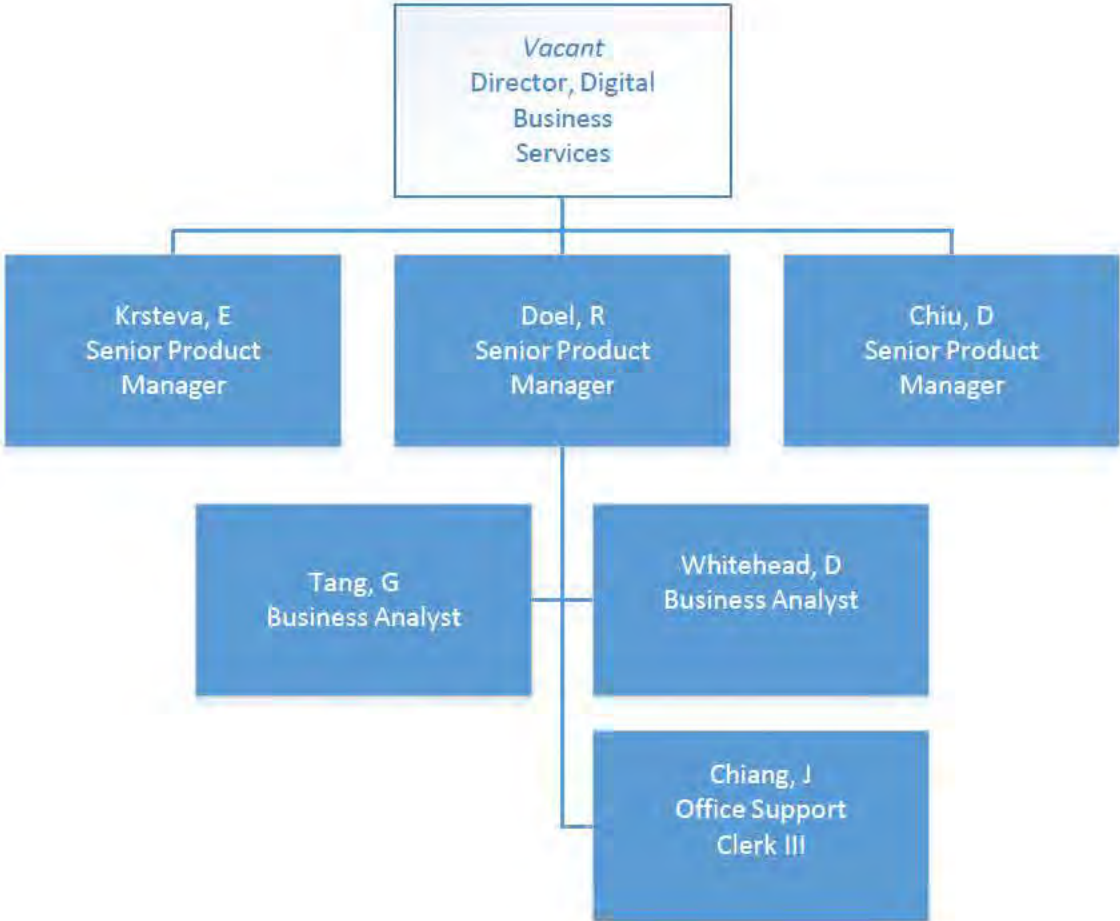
Vacant
Director, Digital Business Services

Krsteva, E
Senior Product Manager

Doel, R
Senior Product Manager

Chiu, D
Senior Product Manager

Tang, G
Business Analyst

Whitehead, D
Business Analyst

Chiang, J
Office Support Clerk III